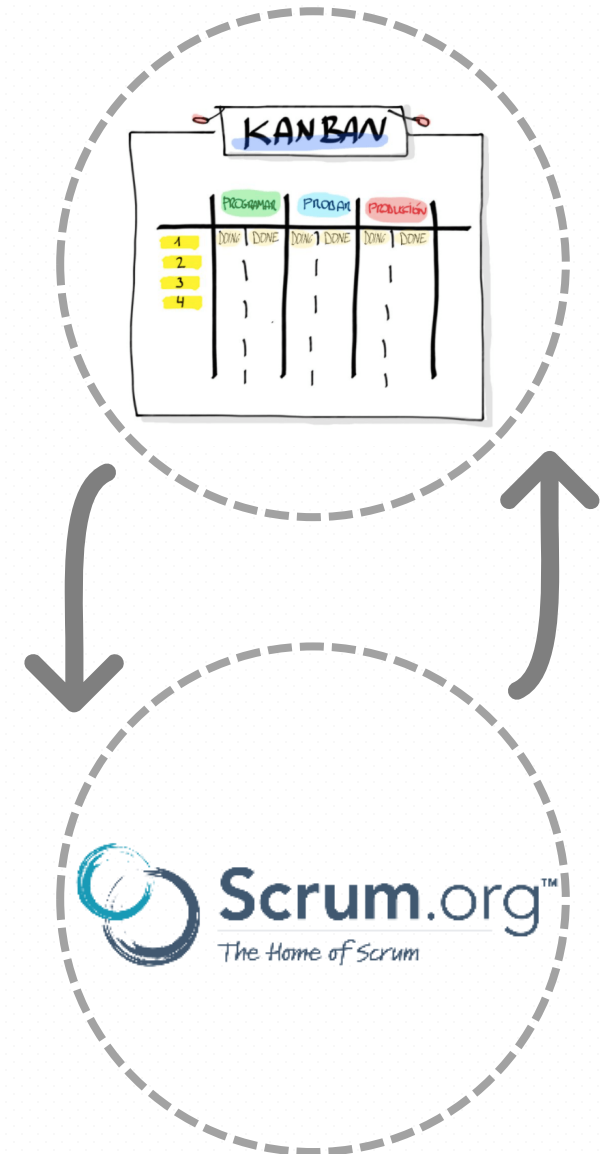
KANBAN

| | PROGRAMAR | | PROBAR | | PRODUCCIÓN | |
|---|---|---|---|---|---|---|
| | DOING | DONE | DOING | DONE | DOING | DONE |
| 1 | | | | | | |
| 2 | | | | | | |
| 3 | | | | | | |
| 4 | | | | | | |

Scrum.org™
The Home of Scrum